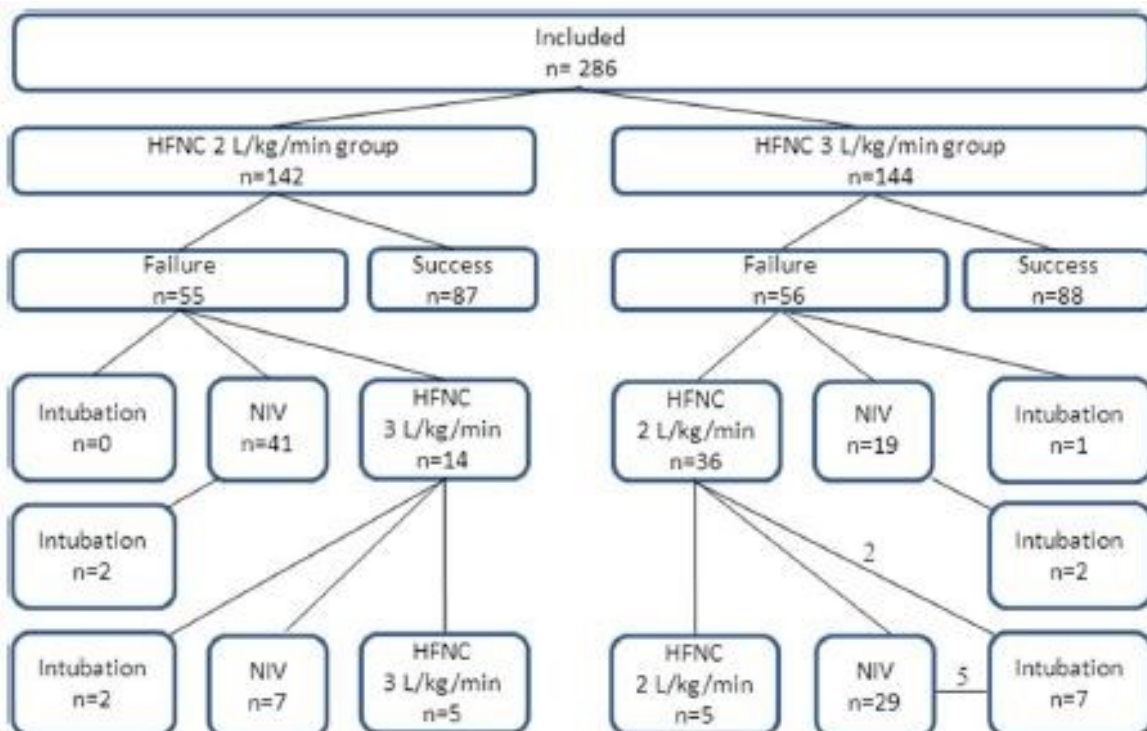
Included
n= 286

HFNC 2 L/kg/min group
n=142

HFNC 3 L/kg/min group
n=144

Failure
n=55

Success
n=87

Failure
n=56

Success
n=88

Intubation
n=0

NIV
n=41

HFNC
3 L/kg/min
n=14

HFNC
2 L/kg/min
n=36

NIV
n=19

Intubation
n=1

Intubation
n=2

2

Intubation
n=2

Intubation
n=2

NIV
n=7

HFNC
3 L/kg/min
n=5

HFNC
2 L/kg/min
n=5

NIV
n=29

5

Intubation
n=7